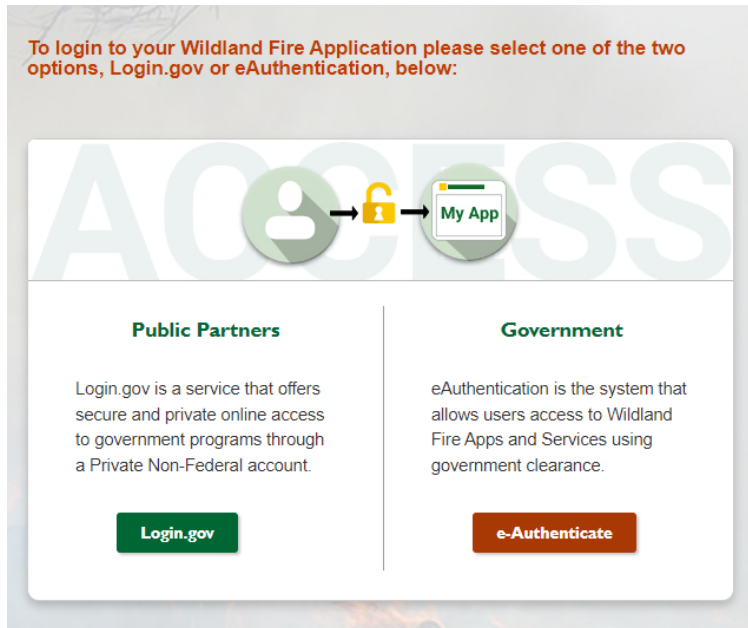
To login to your Wildland Fire Application please select one of the two options, Login.gov or eAuthentication, below:

ACCESS

My App

Public Partners

Login.gov is a service that offers secure and private online access to government programs through a Private Non-Federal account.

Login.gov

Government

eAuthentication is the system that allows users access to Wildland Fire Apps and Services using government clearance.

e-Authenticate